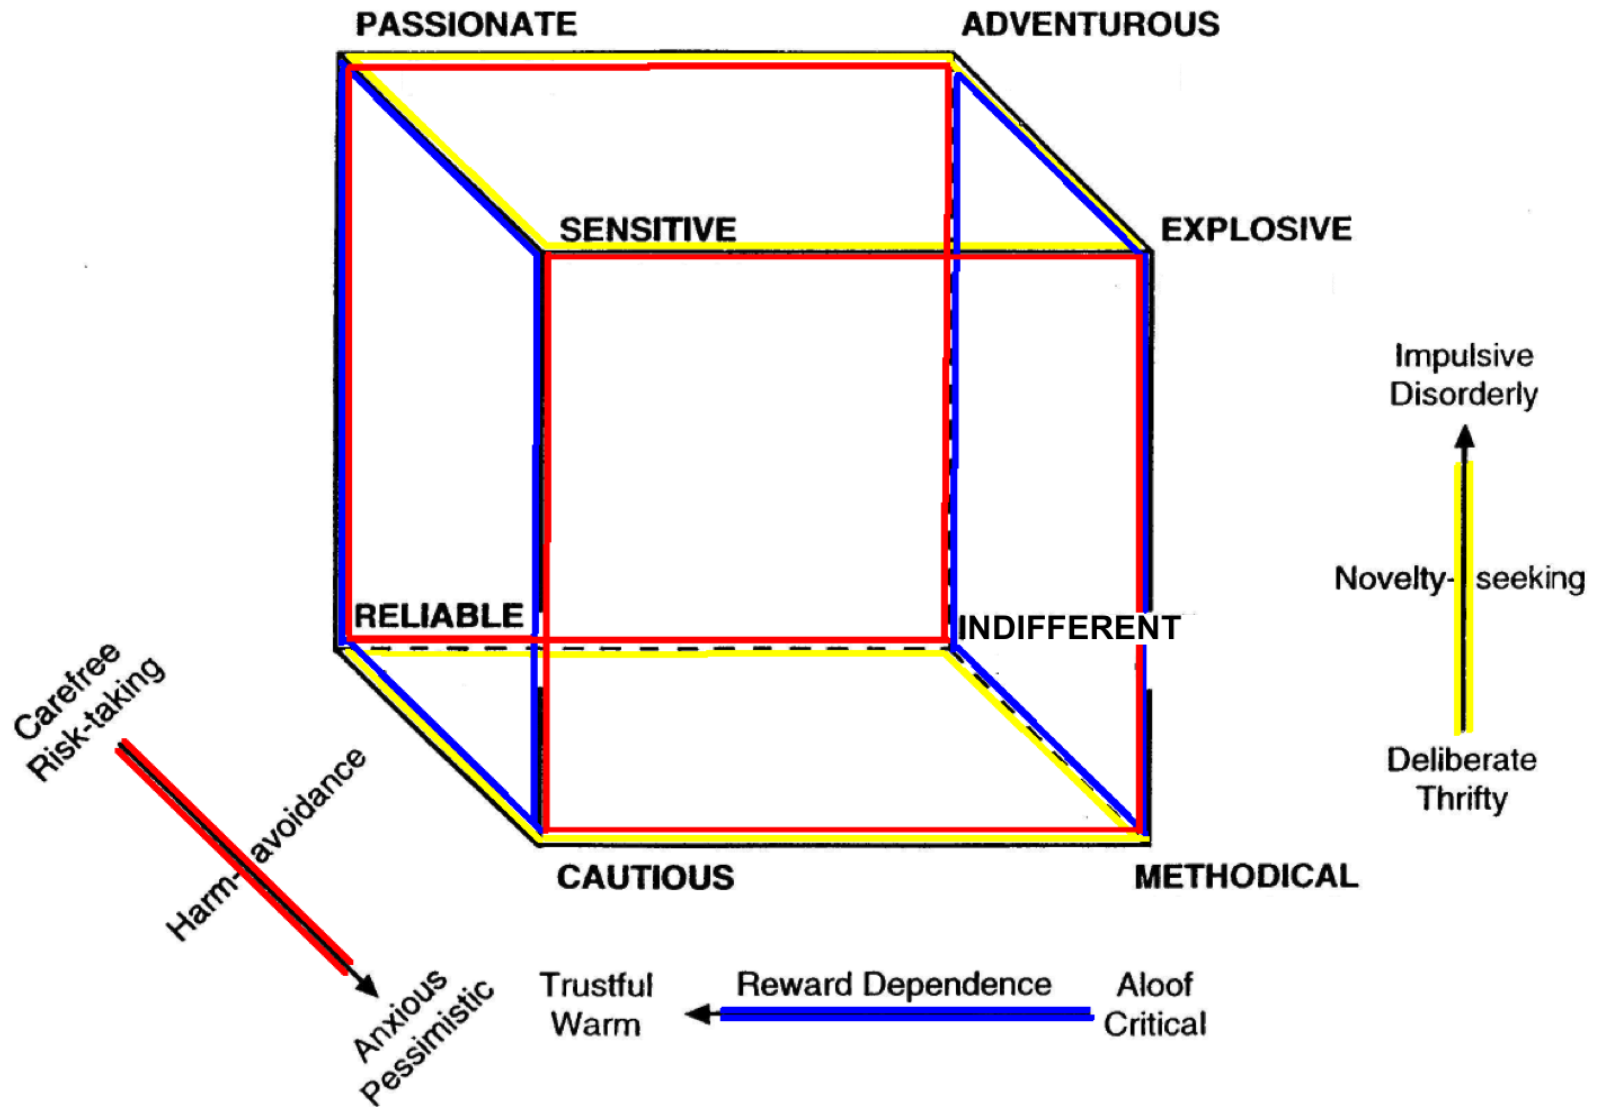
PASSIONATE

ADVENTUROUS

SENSITIVE

EXPLOSIVE

Impulsive
Disorderly

Novelty-seeking

Deliberate
Thrifty

RELIABLE

INDIFFERENT

Carefree
Risk-taking

Harm-avoidance

Anxious
Pessimistic

CAUTIOUS

METHODICAL

Trustful
Warm

Reward Dependence

Aloof
Critical